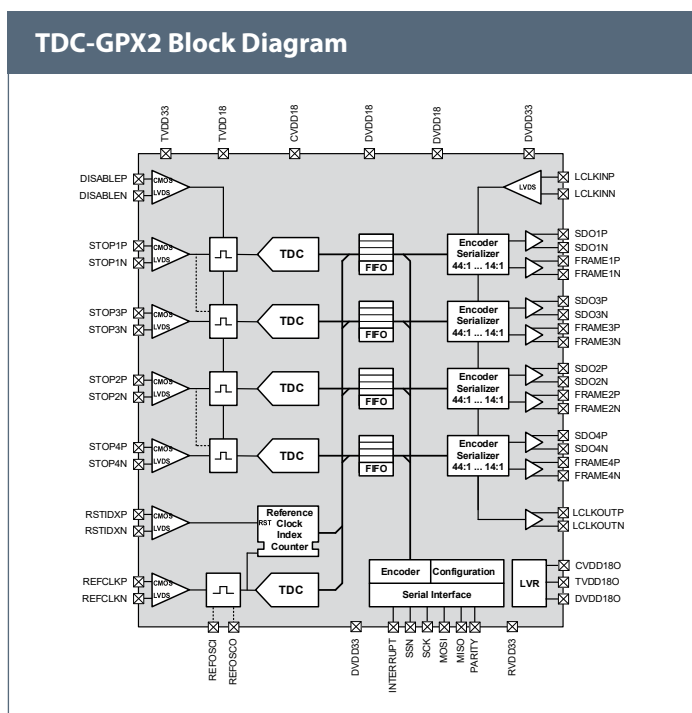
TDC-GPX2 Block Diagram

TVDD33
TVDD18
CVDD18
DVDD18
DVDD18
DVDD33

DISABLEP
DISABLEN
CMOS
LVDS

STOP1P
STOP1N
CMOS
LVDS
TDC
FIFO
Encoder Serializer 44:1 ... 14:1

STOP3P
STOP3N
CMOS
LVDS
TDC
FIFO
Encoder Serializer 44:1 ... 14:1

STOP2P
STOP2N
CMOS
LVDS
TDC
FIFO
Encoder Serializer 44:1 ... 14:1

STOP4P
STOP4N
CMOS
LVDS
TDC
FIFO
Encoder Serializer 44:1 ... 14:1

RSTIDXP
RSTIDXN
CMOS
LVDS
RST
Reference Clock Index Counter

REFCLKP
REFCLKN
CMOS
LVDS
TDC

LVDS
LCLKINP
LCLKINN
SDO1P
SDO1N
FRAME1P
FRAME1N
SDO3P
SDO3N
FRAME3P
FRAME3N
SDO2P
SDO2N
FRAME2P
FRAME2N
SDO4P
SDO4N
FRAME4P
FRAME4N
LCLKOUTP
LCLKOUTN

Encoder
Configuration
Serial Interface
LVR
CVDD18O
TVDD18O
DVDD18O

REFOSCI
REFOSCO
DVDD33
INTERRUPT
SSN
SCK
MOSI
MISO
PARITY
RVDD33